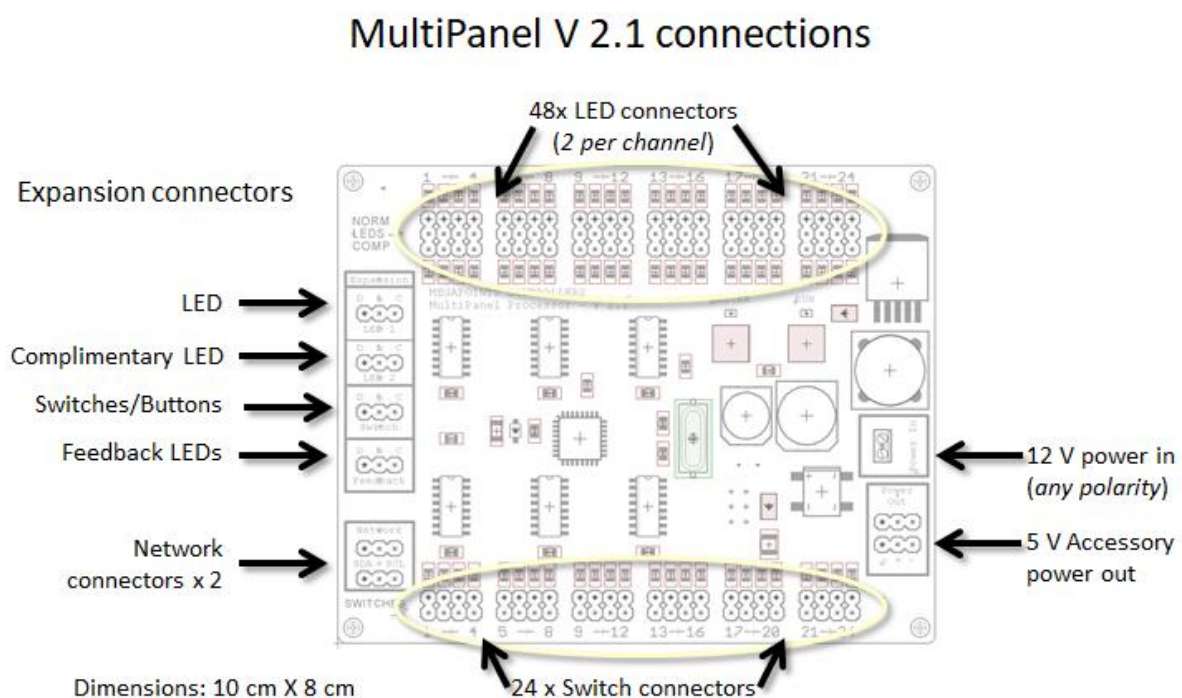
MultiPanel V 2.1 connections

48x LED connectors (*2 per channel*)

Expansion connectors

1 — 4 5 — 8 9 —12 13—16 17—20 21—24

NORM LEDS COMP

Expansion

LED

D & C LED 1

Complimentary LED

D & C LED 2

Switches/Buttons

D & C Switch

Feedback LEDs

D & C Feedback

MultiPanel Processor

Network connectors x 2

Network SDA + SCL

SWITCHES

12 V power in (*any polarity*)

Power In

5 V Accessory power out

Power Out

1 — 4 5 — 8 9 —12 13—16 17—20 21—

Dimensions: 10 cm X 8 cm

24 x Switch connectors